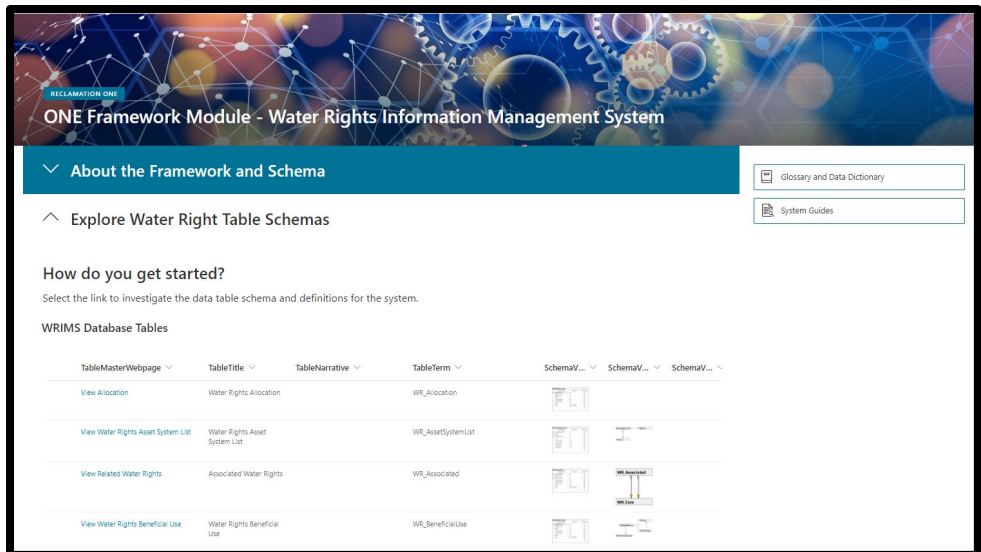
RECLAMATION ONE

ONE Framework Module - Water Rights Information Management System

About the Framework and Schema

Explore Water Right Table Schemas

Glossary and Data Dictionary

System Guides

How do you get started?

Select the link to investigate the data table schema and definitions for the system.

WRIMS Database Tables

| TableMasterWebpage | TableTitle | TableNarrative | TableTerm | SchemaV... | SchemaV... | SchemaV... |
|---|---|---|---|---|---|---|
| View Allocation | Water Rights Allocation | | WR_Allocation | | | |
| View Water Rights Asset System List | Water Rights Asset System List | | WR_AssetSystemList | | | |
| View Related Water Rights | Associated Water Rights | | WR_Associated | | WR_Associated WR_Core | |
| View Water Rights Beneficial Use | Water Rights Beneficial Use | | WR_BeneficialUse | | | |